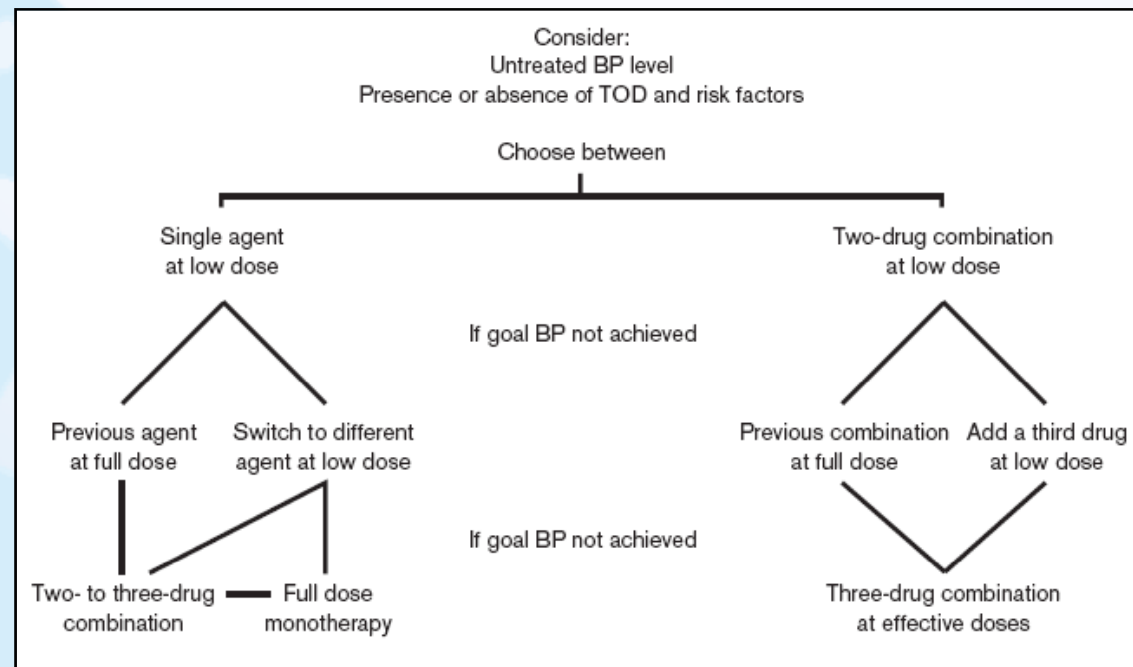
Consider:
Untreated BP level
Presence or absence of TOD and risk factors

Choose between

Single agent at low dose

Two-drug combination at low dose

If goal BP not achieved

Previous agent at full dose

Switch to different agent at low dose

Previous combination at full dose

Add a third drug at low dose

If goal BP not achieved

Two- to three-drug combination

Full dose monotherapy

Three-drug combination at effective doses